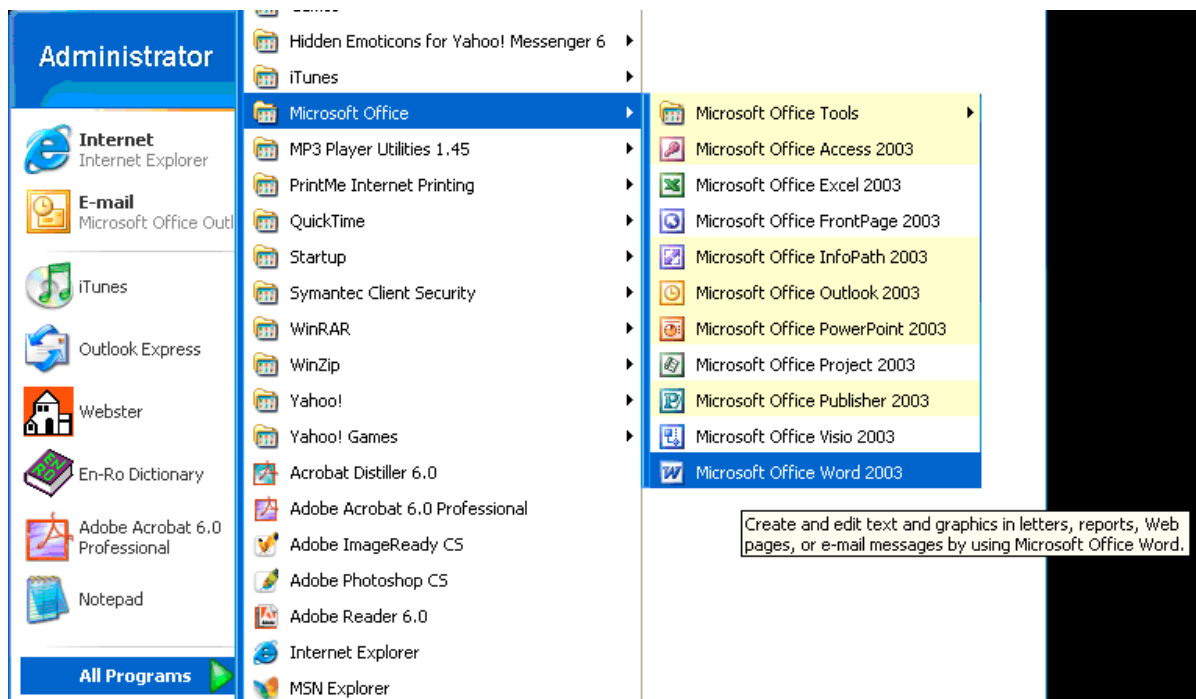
Administrator

Internet
Internet Explorer

E-mail
Microsoft Office Outl

iTunes

Outlook Express

Webster

En-Ro Dictionary

Adobe Acrobat 6.0 Professional

Notepad

All Programs

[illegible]
Hidden Emoticons for Yahoo! Messenger 6
iTunes
Microsoft Office
MP3 Player Utilities 1.45
PrintMe Internet Printing
QuickTime
Startup
Symantec Client Security
WinRAR
WinZip
Yahoo!
Yahoo! Games
Acrobat Distiller 6.0
Adobe Acrobat 6.0 Professional
Adobe ImageReady CS
Adobe Photoshop CS
Adobe Reader 6.0
Internet Explorer
MSN Explorer

Microsoft Office Tools
Microsoft Office Access 2003
Microsoft Office Excel 2003
Microsoft Office FrontPage 2003
Microsoft Office InfoPath 2003
Microsoft Office Outlook 2003
Microsoft Office PowerPoint 2003
Microsoft Office Project 2003
Microsoft Office Publisher 2003
Microsoft Office Visio 2003
Microsoft Office Word 2003

Create and edit text and graphics in letters, reports, Web pages, or e-mail messages by using Microsoft Office Word.